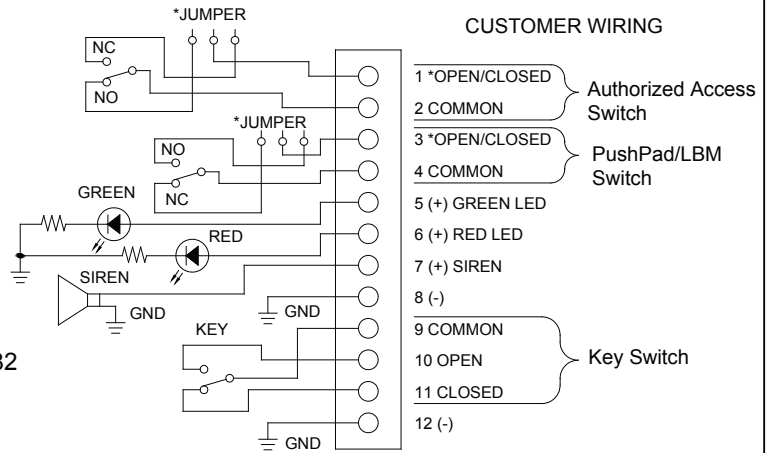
*JUMPER

CUSTOMER WIRING

NC

NO

1 *OPEN/CLOSED

2 COMMON

Authorized Access Switch

*JUMPER

NO

NC

3 *OPEN/CLOSED

4 COMMON

PushPad/LBM Switch

GREEN

5 (+) GREEN LED

RED

6 (+) RED LED

SIREN

7 (+) SIREN

GND

GND

8 (-)

KEY

9 COMMON

32

10 OPEN

Key Switch

11 CLOSED

12 (-)

GND